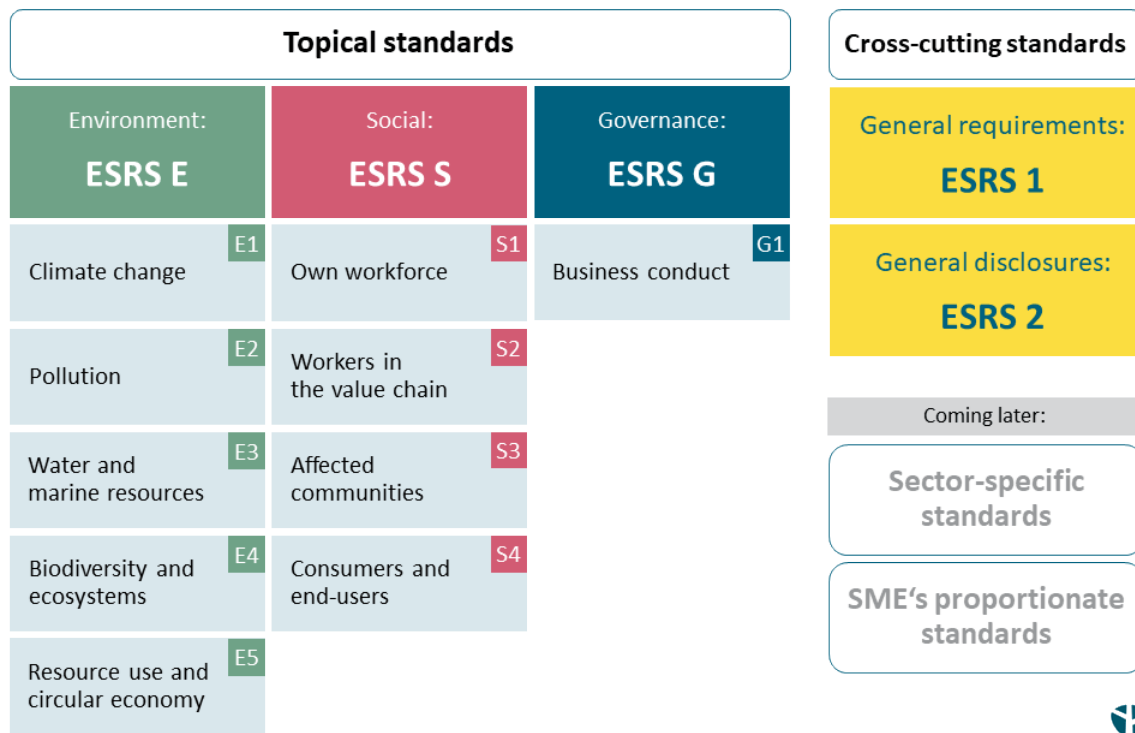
Topical standards

Environment:
ESRS E

Social:
ESRS S

Governance:
ESRS G

E1
Climate change

E2
Pollution

E3
Water and marine resources

E4
Biodiversity and ecosystems

E5
Resource use and circular economy

S1
Own workforce

S2
Workers in the value chain

S3
Affected communities

S4
Consumers and end-users

G1
Business conduct

Cross-cutting standards

General requirements:
ESRS 1

General disclosures:
ESRS 2

Coming later:

Sector-specific standards

SME's proportionate standards